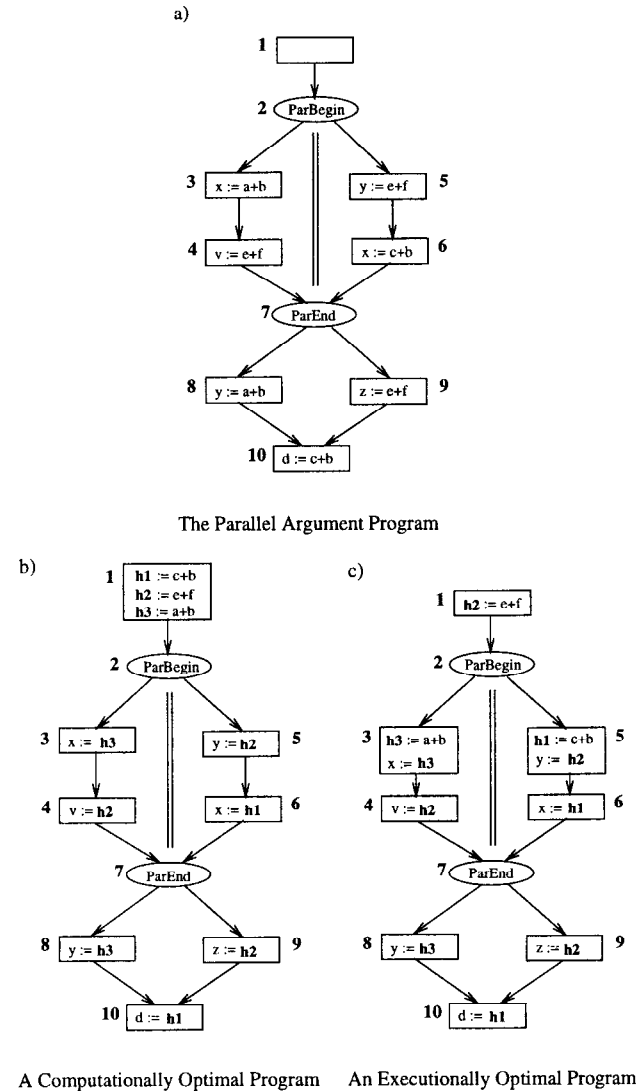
a)

1

2 ParBegin

3 x := a+b

5 y := e+f

4 v := e+f

6 x := c+b

7 ParEnd

8 y := a+b

9 z := e+f

10 d := c+b

The Parallel Argument Program

b)

1 h1 := c+b
h2 := e+f
h3 := a+b

2 ParBegin

3 x := h3

5 y := h2

4 v := h2

6 x := h1

7 ParEnd

8 y := h3

9 z := h2

10 d := h1

A Computationally Optimal Program

c)

1 h2 := e+f

2 ParBegin

3 h3 := a+b
x := h3

5 h1 := c+b
y := h2

4 v := h2

6 x := h1

7 ParEnd

8 y := h3

9 z := h2

10 d := h1

An Executionally Optimal Program